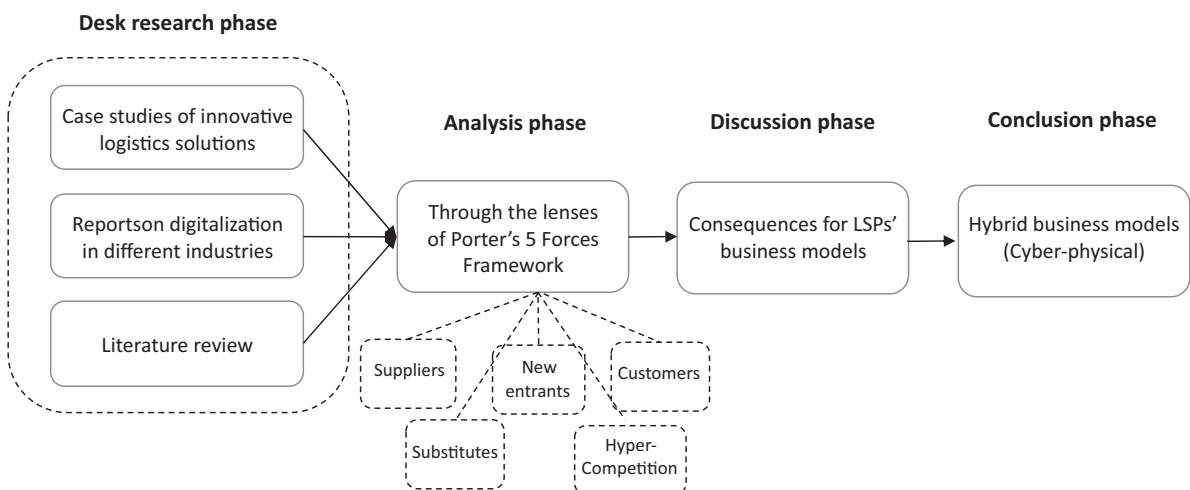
Desk research phase

Case studies of innovative logistics solutions

Reportson digitalization in different industries

Literature review

Analysis phase

Through the lenses of Porter's 5 Forces Framework

Suppliers

New entrants

Customers

Substitutes

Hyper-Competition

Discussion phase

Consequences for LSPs' business models

Conclusion phase

Hybrid business models (Cyber-physical)